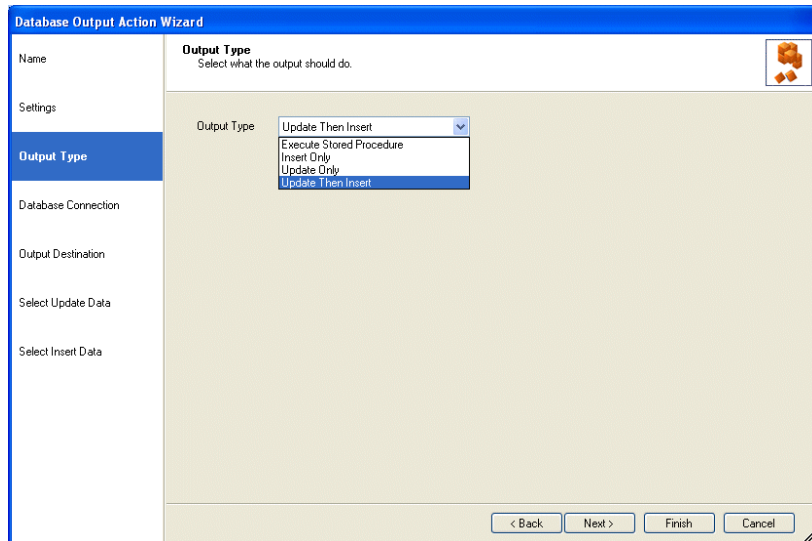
Database Output Action Wizard

Name

Settings

Output Type

Database Connection

Output Destination

Select Update Data

Select Insert Data

Output Type
Select what the output should do.

Output Type Update Then Insert

Execute Stored Procedure
Insert Only
Update Only
Update Then Insert

< Back Next > Finish Cancel